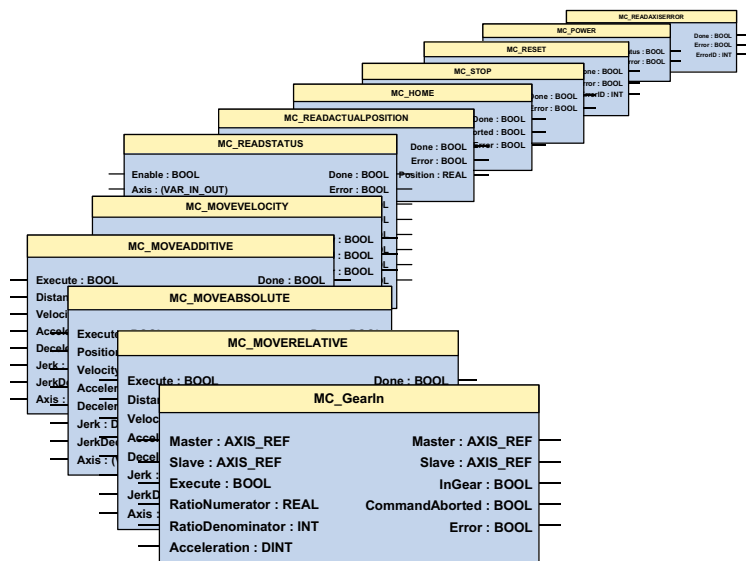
MC_READAXISERROR
Done : BOOL
Error : BOOL
ErrorID : INT

MC_POWER
tus : BOOL
rror : BOOL

MC_RESET
one : BOOL
rror : BOOL
rorID : INT

MC_STOP
Done : BOOL
Error : BOOL

MC_HOME
Done : BOOL
orted : BOOL
Error : BOOL

MC_READACTUALPOSITION
Done : BOOL
Error : BOOL
Position : REAL

MC_READSTATUS
Enable : BOOL
Axis : (VAR_IN_OUT)
Done : BOOL
Error : BOOL

MC_MOVEVELOCITY
: BOOL
: BOOL
: BOOL

MC_MOVEADDITIVE
Execute : BOOL
Distan
Veloci
Accele
Decele
Jerk :
JerkDe
Axis :
Done : BOOL

MC_MOVEABSOLUTE
Execute
Position
Velocity
Acceler
Deceler
Jerk : D
JerkDec
Axis : (

MC_MOVERELATIVE
Execute : BOOL
Distan
Veloc
Accel
Decel
Jerk :
JerkD
Axis :
Done : BOOL

MC_GearIn
Master : AXIS_REF
Slave : AXIS_REF
Execute : BOOL
RatioNumerator : REAL
RatioDenominator : INT
Acceleration : DINT
Master : AXIS_REF
Slave : AXIS_REF
InGear : BOOL
CommandAborted : BOOL
Error : BOOL